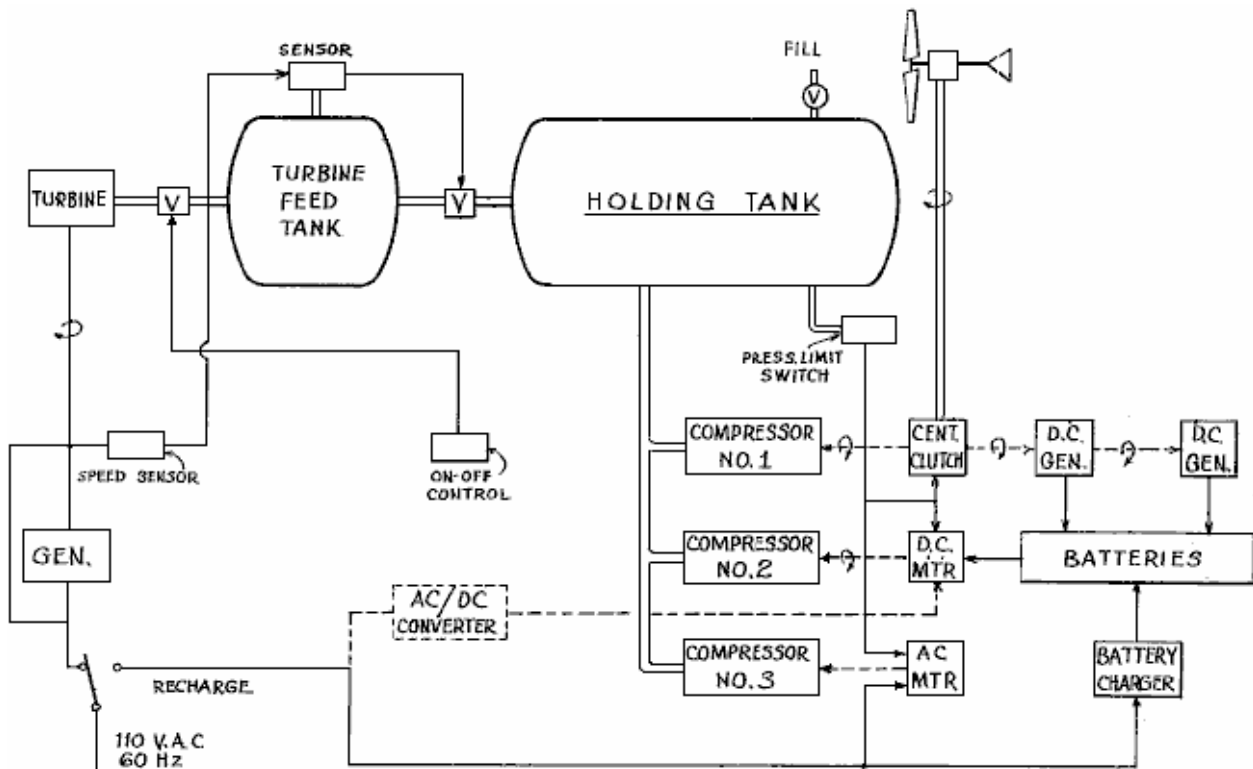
SENSOR

FILL

V

TURBINE

V

TURBINE FEED TANK

V

HOLDING TANK

PRESS. LIMIT SWITCH

SPEED SENSOR

ON-OFF CONTROL

COMPRESSOR NO. 1

CENT. CLUTCH

D.C. GEN.

D.C. GEN.

GEN.

COMPRESSOR NO. 2

D.C. MTR

BATTERIES

AC/DC CONVERTER

COMPRESSOR NO. 3

AC MTR

BATTERY CHARGER

RECHARGE

110 V.A.C 60 Hz